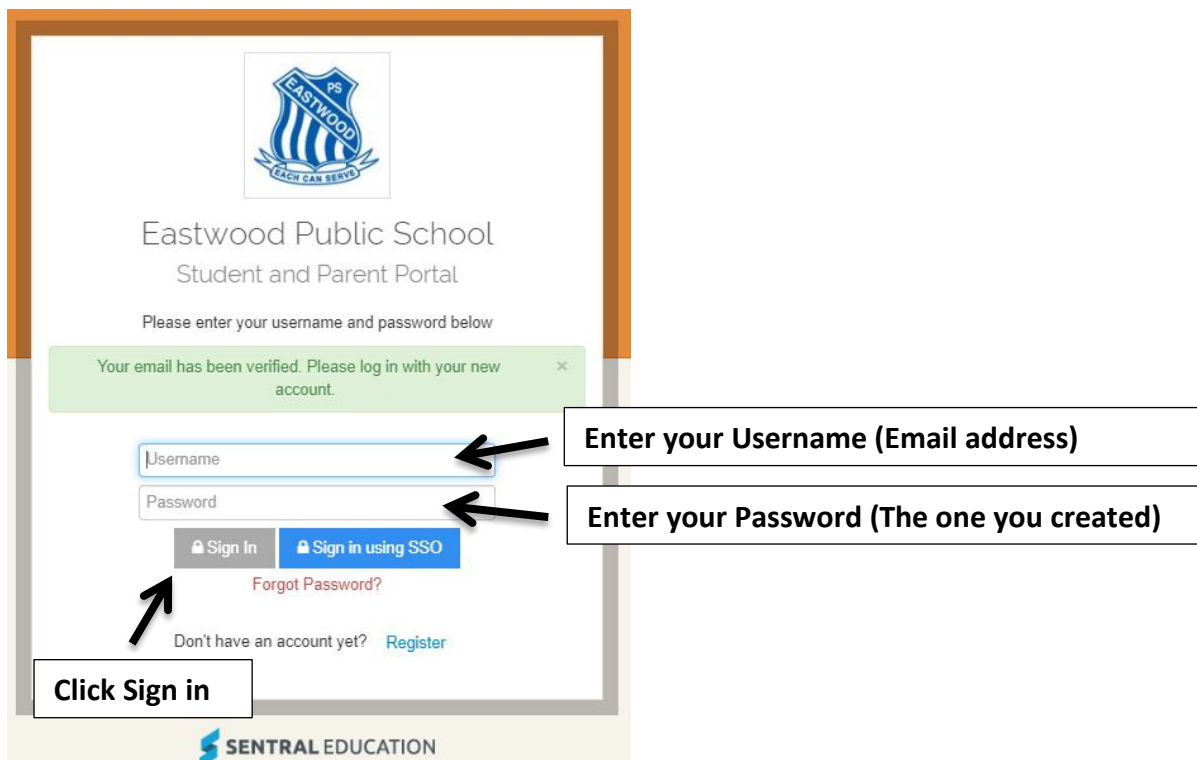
PS
EASTWOOD
EACH CAN SERVE

Eastwood Public School
Student and Parent Portal

Please enter your username and password below

Your email has been verified. Please log in with your new account. ×

Username
Password

Sign In
Sign in using SSO
Forgot Password?

Don't have an account yet? Register

Enter your Username (Email address)

Enter your Password (The one you created)

Click Sign in

SENTRAL EDUCATION